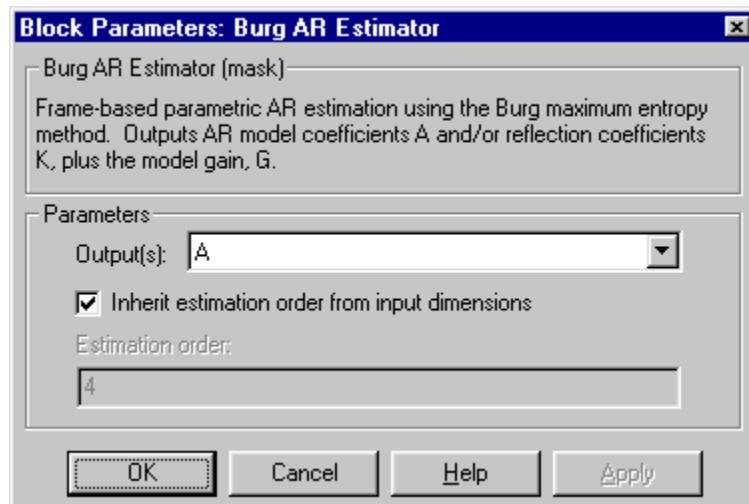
Block Parameters: Burg AR Estimator

Burg AR Estimator (mask)

Frame-based parametric AR estimation using the Burg maximum entropy method. Outputs AR model coefficients A and/or reflection coefficients K, plus the model gain, G.

Parameters

Output(s): A

Inherit estimation order from input dimensions

Estimation order:

4

OK Cancel Help Apply